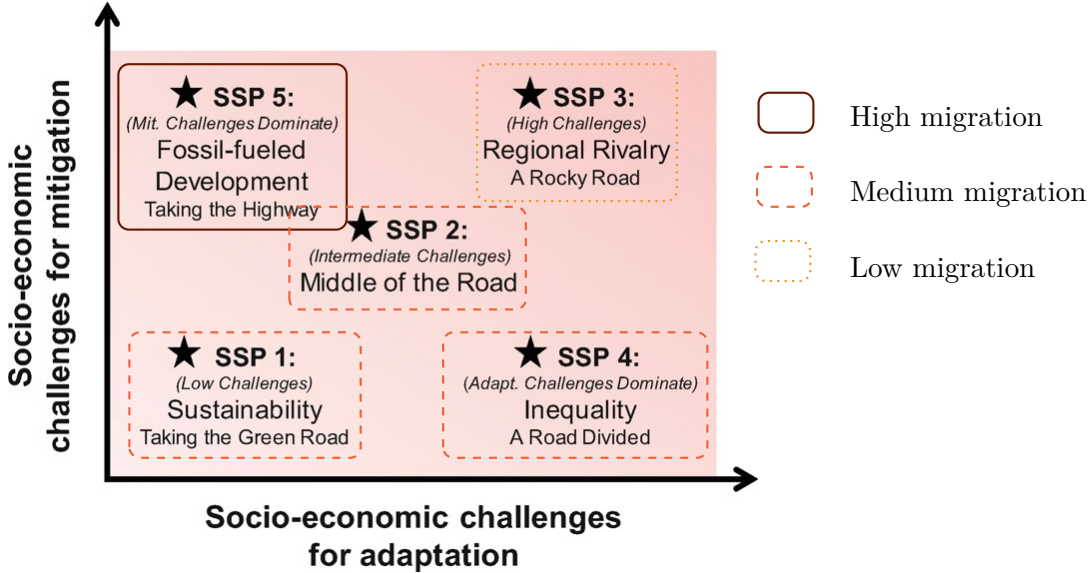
Socio-economic challenges for mitigation

★ SSP 5:
(Mit. Challenges Dominate)
Fossil-fueled Development
Taking the Highway

★ SSP 3:
(High Challenges)
Regional Rivalry
A Rocky Road

★ SSP 2:
(Intermediate Challenges)
Middle of the Road

★ SSP 1:
(Low Challenges)
Sustainability
Taking the Green Road

★ SSP 4:
(Adapt. Challenges Dominate)
Inequality
A Road Divided

Socio-economic challenges for adaptation

High migration

Medium migration

Low migration